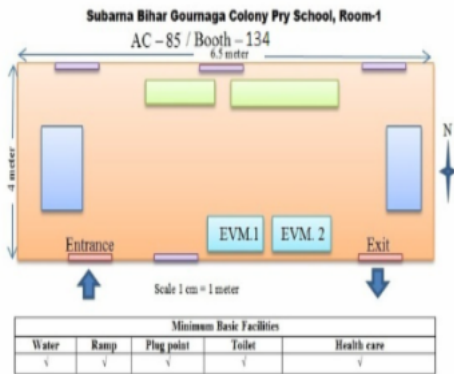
Subarna Bihar Gournaga Colony Pry School, Room-1

AC – 85 / Booth – 134

6.5 meter

4 meter

N

EVM.1

EVM. 2

Entrance

Exit

Scale 1 cm = 1 meter

| Minimum Basic Facilities | | | | |
|---|---|---|---|---|
| Water | Ramp | Plug point | Toilet | Health care |
| √ | √ | √ | √ | √ |